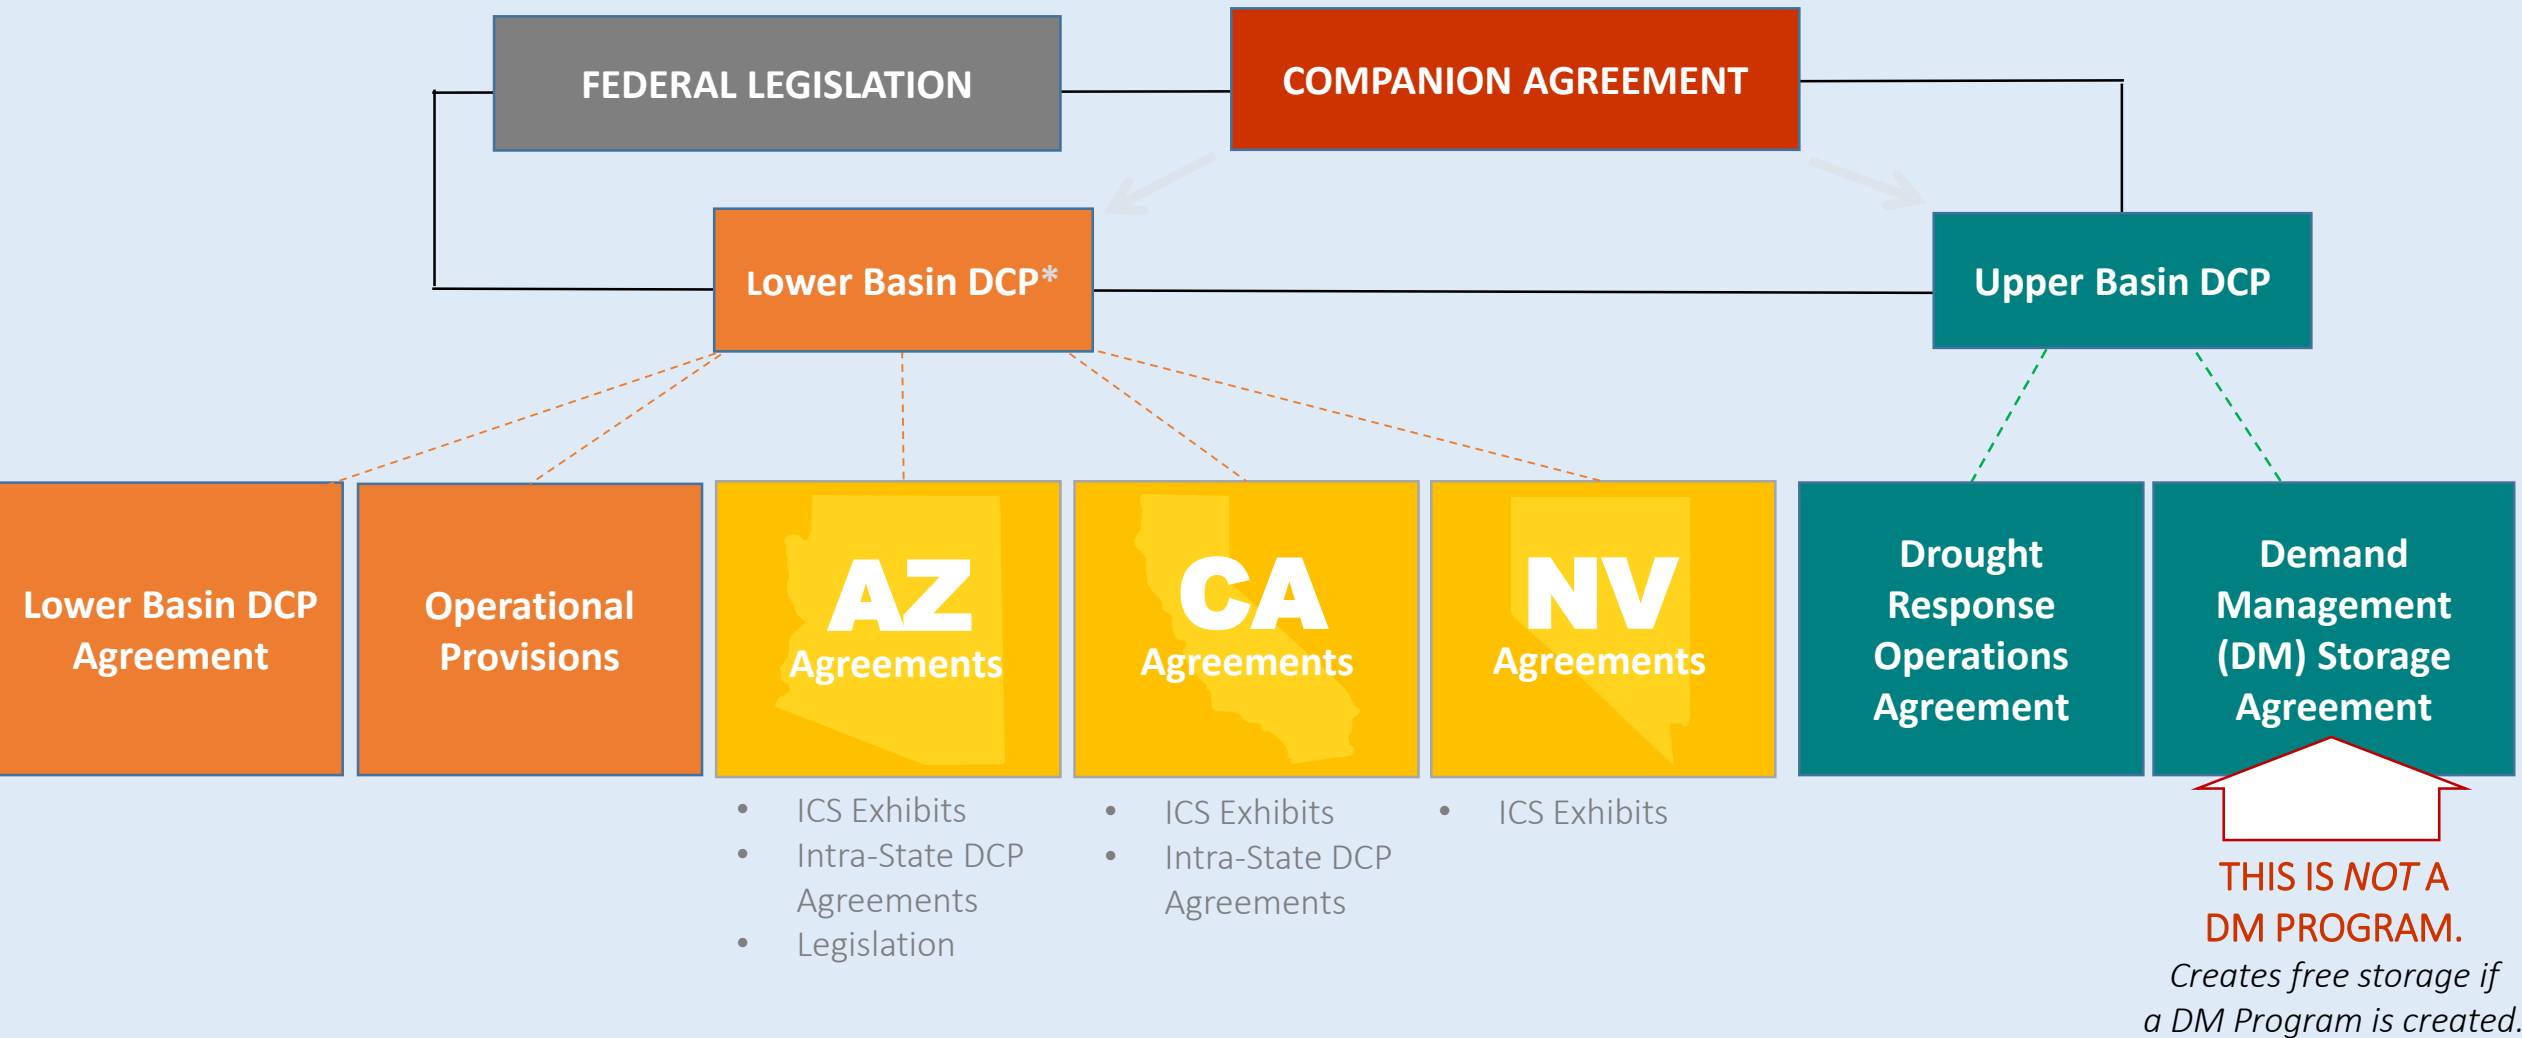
FEDERAL LEGISLATION

COMPANION AGREEMENT

Lower Basin DCP*

Upper Basin DCP

Lower Basin DCP Agreement

Operational Provisions

AZ Agreements

- ICS Exhibits
- Intra-State DCP Agreements
- Legislation

CA Agreements

- ICS Exhibits
- Intra-State DCP Agreements

NV Agreements

- ICS Exhibits

Drought Response Operations Agreement

Demand Management (DM) Storage Agreement

THIS IS *NOT* A DM PROGRAM.

*Creates free storage if a DM Program is created.*